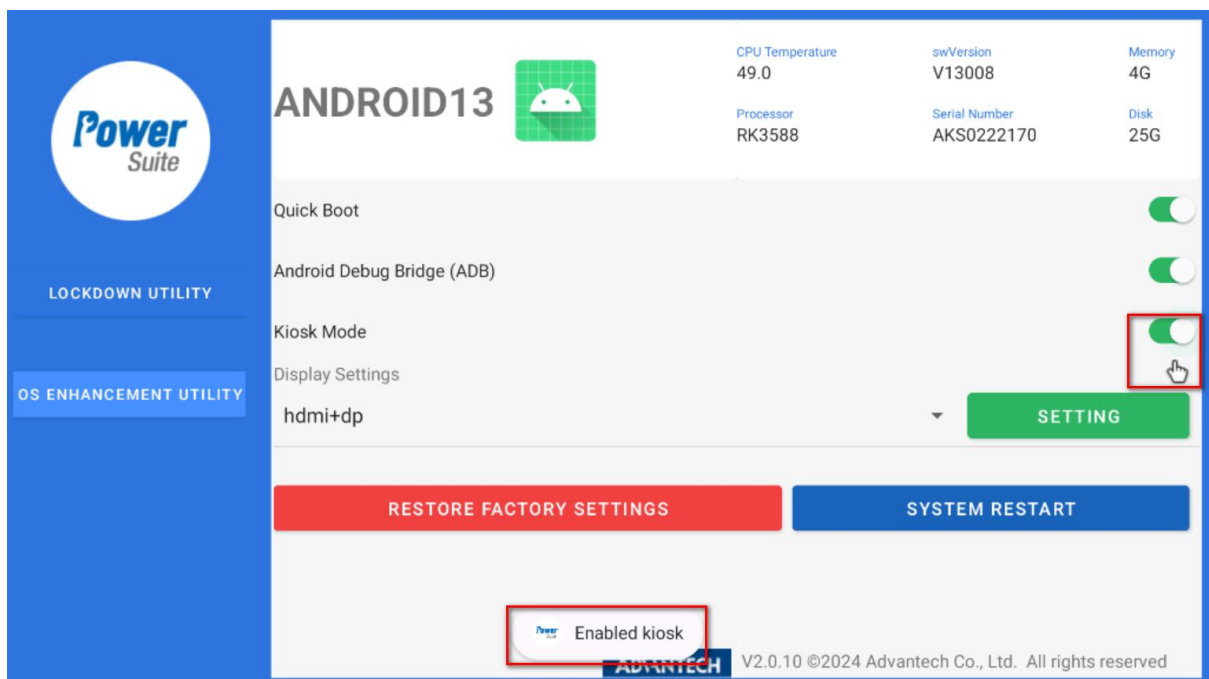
Power Suite

LOCKDOWN UTILITY

OS ENHANCEMENT UTILITY

ANDROID13

CPU Temperature
49.0

swVersion
V13008

Memory
4G

Processor
RK3588

Serial Number
AKS0222170

Disk
25G

Quick Boot

Android Debug Bridge (ADB)

Kiosk Mode

Display Settings

hdmi+dp

SETTING

RESTORE FACTORY SETTINGS

SYSTEM RESTART

Enabled kiosk

ADVANTECH V2.0.10 ©2024 Advantech Co., Ltd. All rights reserved